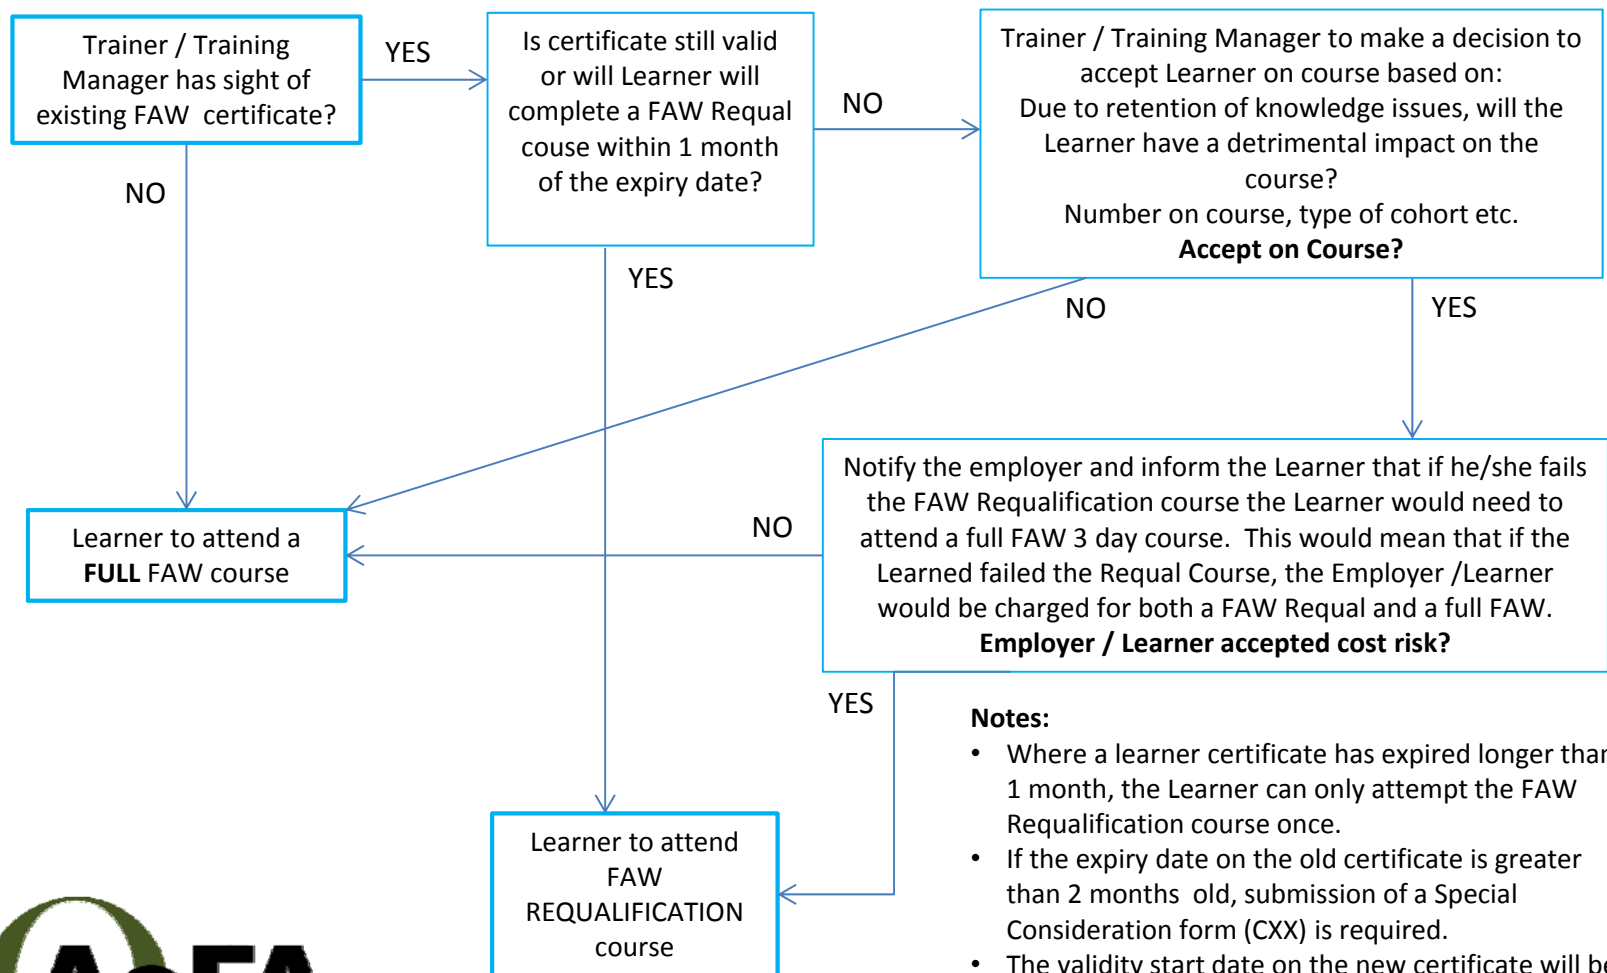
Trainer / Training Manager has sight of existing FAW certificate?

YES

Is certificate still valid or will Learner will complete a FAW Requal couse within 1 month of the expiry date?

NO

Trainer / Training Manager to make a decision to accept Learner on course based on:
Due to retention of knowledge issues, will the Learner have a detrimental impact on the course?
Number on course, type of cohort etc.
**Accept on Course?**

NO

YES

NO

YES

Notify the employer and inform the Learner that if he/she fails the FAW Requalification course the Learner would need to attend a full FAW 3 day course. This would mean that if the Learned failed the Requal Course, the Employer /Learner would be charged for both a FAW Requal and a full FAW.
**Employer / Learner accepted cost risk?**

NO

Learner to attend a **FULL** FAW course

YES

Learner to attend FAW REQUALIFICATION course

**Notes:**
• Where a learner certificate has expired longer tha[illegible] 1 month, the Learner can only attempt the FAW Requalification course once.
• If the expiry date on the old certificate is greater than 2 months old, submission of a Special Consideration form (CXX) is required.
• The validity start date on the new certificate will b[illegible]

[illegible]